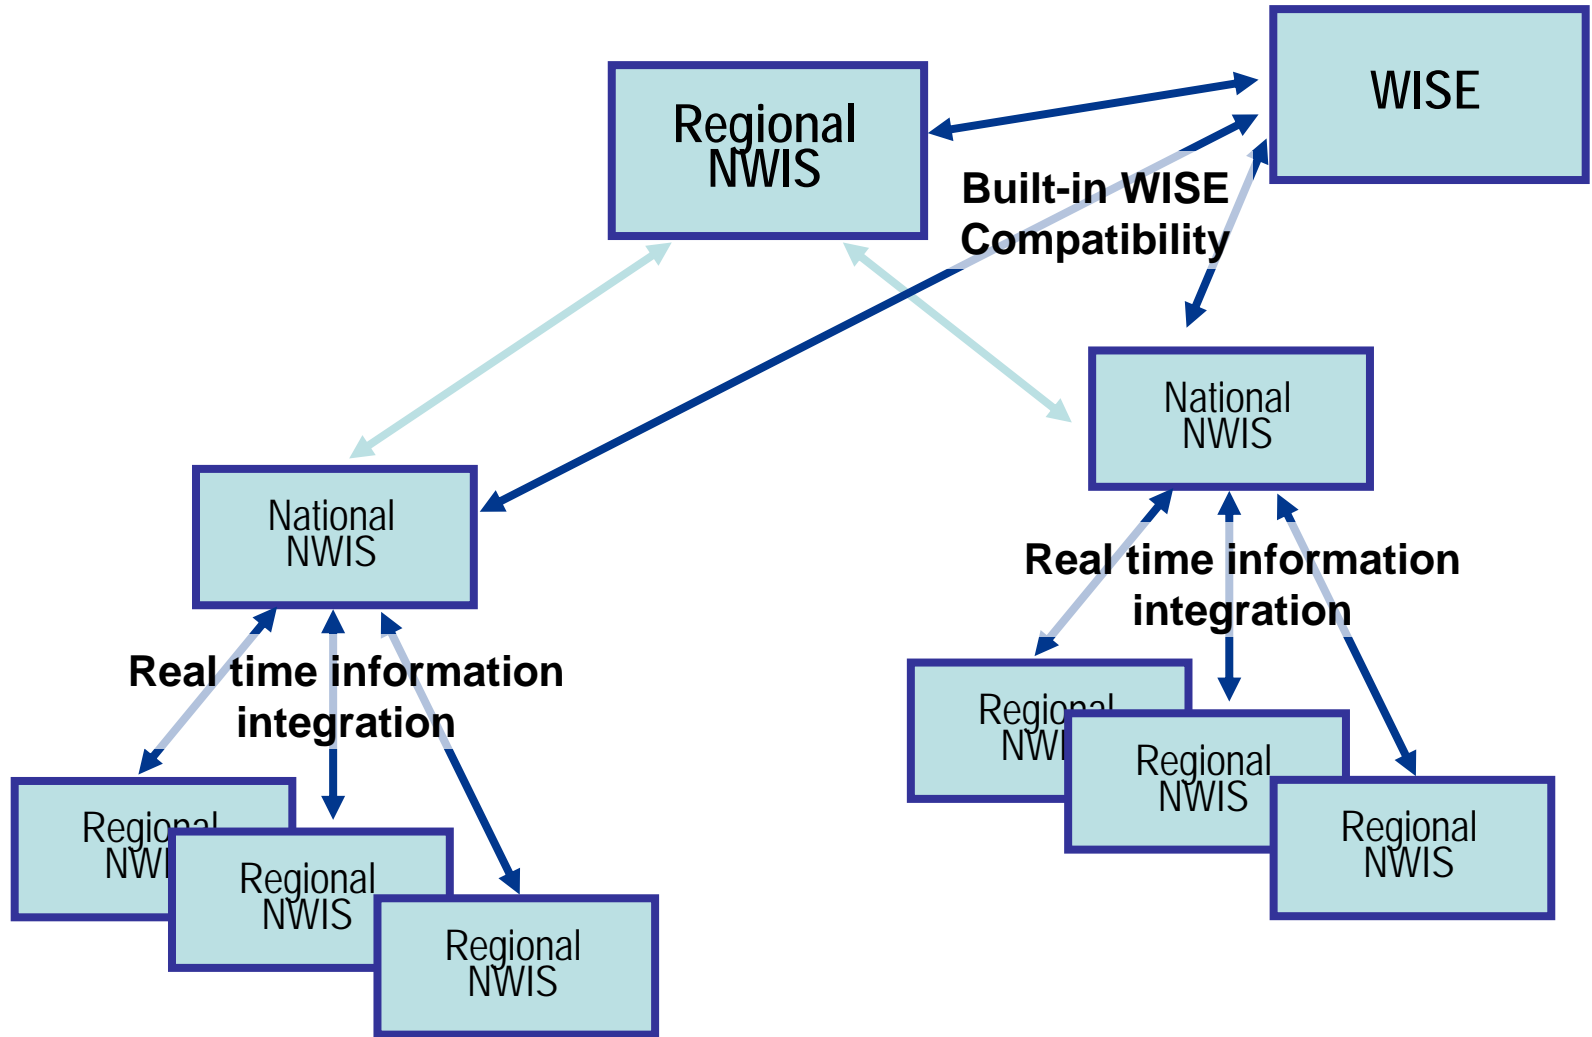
Regional NWIS

WISE

Built-in WISE Compatibility

National NWIS

National NWIS

Real time information integration

Regional NWI

Regional NWIS

Regional NWIS

Real time information integration

Regional NWI

Regional NWIS

Regional NWIS